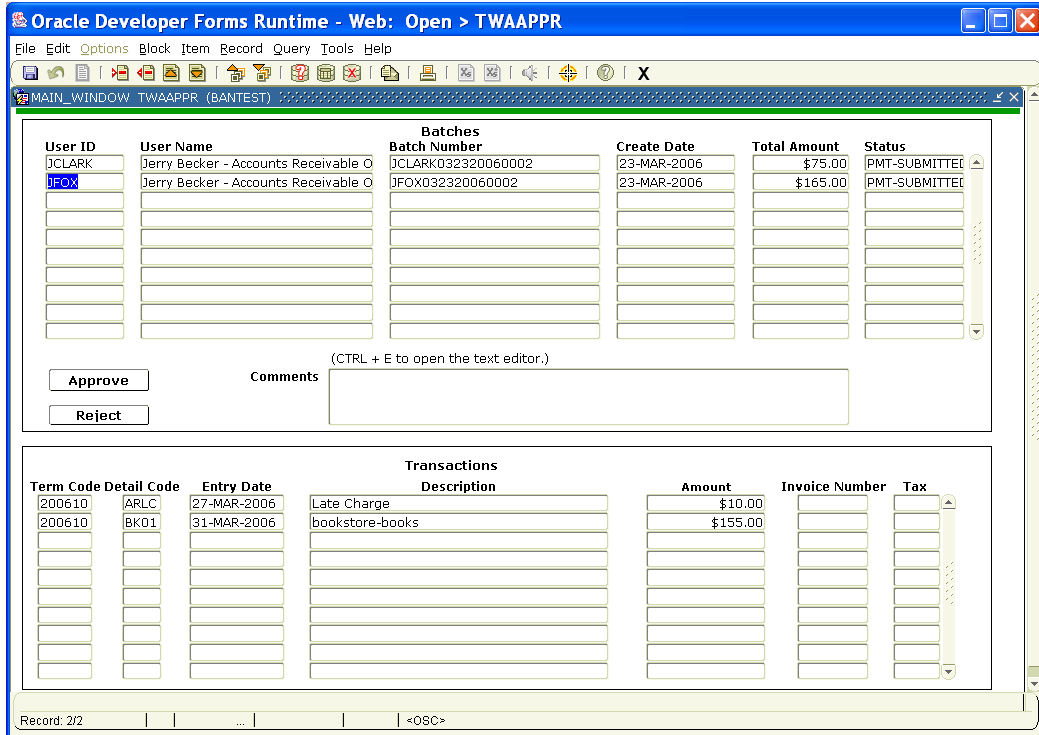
Oracle Developer Forms Runtime - Web: Open > TWAAPPR

File Edit Options Block Item Record Query Tools Help

X

MAIN_WINDOW TWAAPPR (BANTEST)

Batches

| User ID | User Name | Batch Number | Create Date | Total Amount | Status |
|---|---|---|---|---|---|
| JCLARK | Jerry Becker - Accounts Receivable O | JCLARK032320060002 | 23-MAR-2006 | $75.00 | PMT-SUBMITTED |
| JFOX | Jerry Becker - Accounts Receivable O | JFOX032320060002 | 23-MAR-2006 | $165.00 | PMT-SUBMITTED |

(CTRL + E to open the text editor.)

Approve

Comments

Reject

Transactions

| Term Code | Detail Code | Entry Date | Description | Amount | Invoice Number | Tax |
|---|---|---|---|---|---|---|
| 200610 | ARLC | 27-MAR-2006 | Late Charge | $10.00 | | |
| 200610 | BK01 | 31-MAR-2006 | bookstore-books | $155.00 | | |

Record: 2/2 | ... | <OSC>